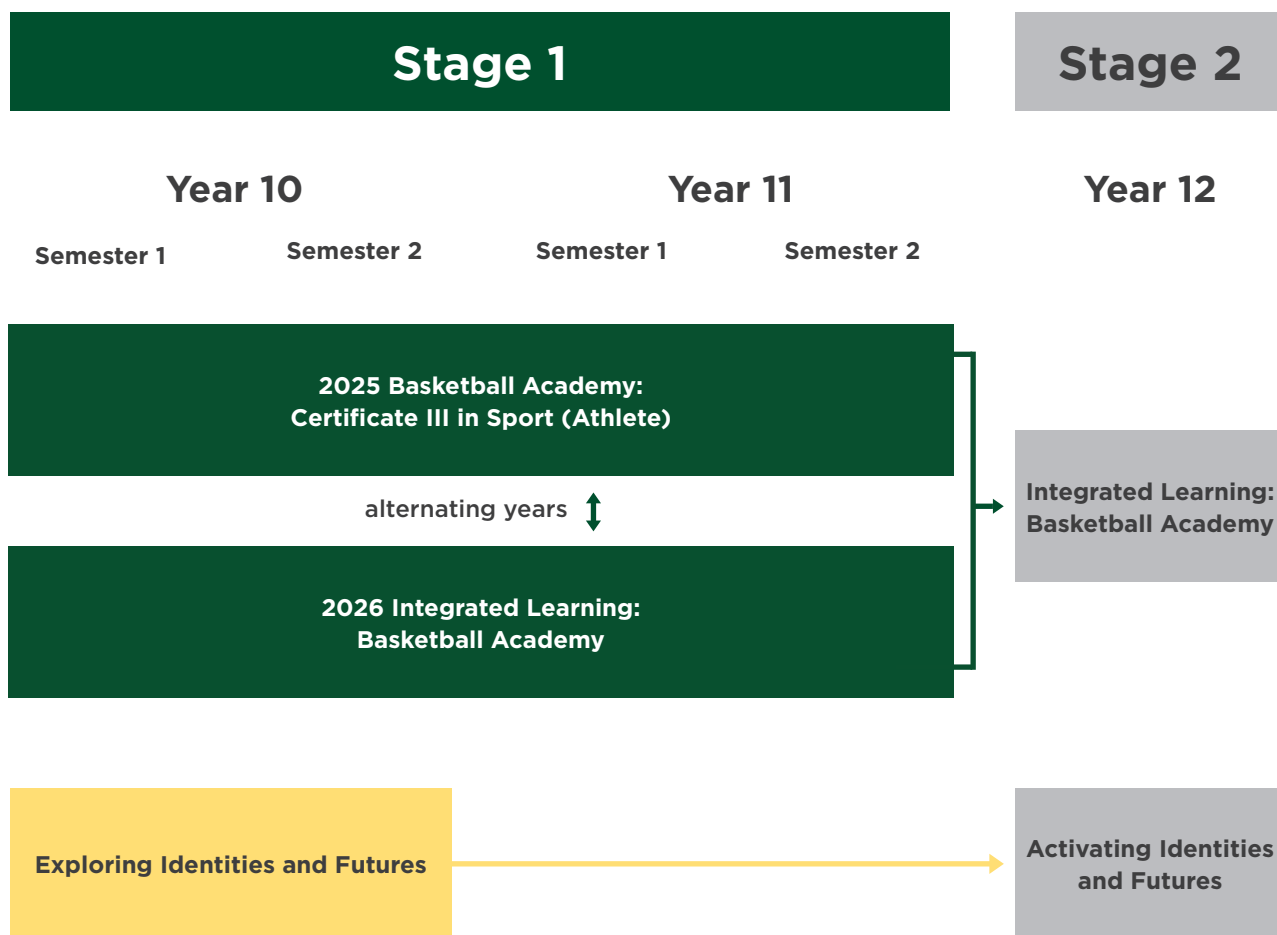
Stage 1

Stage 2

Year 10

Year 11

Year 12

Semester 1

Semester 2

Semester 1

Semester 2

2025 Basketball Academy: Certificate III in Sport (Athlete)

alternating years

2026 Integrated Learning: Basketball Academy

Integrated Learning: Basketball Academy

Exploring Identities and Futures

Activating Identities and Futures